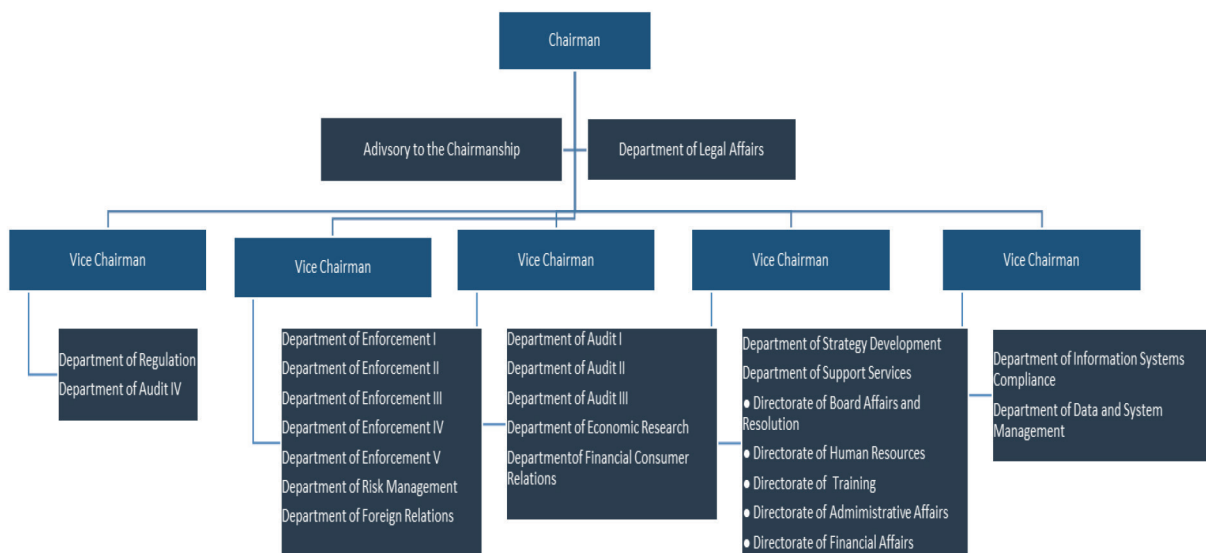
Chairman

Adivsory to the Chairmanship

Department of Legal Affairs

Vice Chairman

Vice Chairman

Vice Chairman

Vice Chairman

Vice Chairman

Department of Regulation
Department of Audit IV

Department of Enforcement I
Department of Enforcement II
Department of Enforcement III
Department of Enforcement IV
Department of Enforcement V
Department of Risk Management
Department of Foreign Relations

Department of Audit I
Department of Audit II
Department of Audit III
Department of Economic Research
Departmentof Financial Consumer Relations

Department of Strategy Development
Department of Support Services
• Directorate of Board Affairs and Resolution
• Directorate of Human Resources
• Directorate of Training
• Directorate of Admimistrative Affairs
• Directorate of Financial Affairs

Department of Information Systems Compliance
Department of Data and System Management